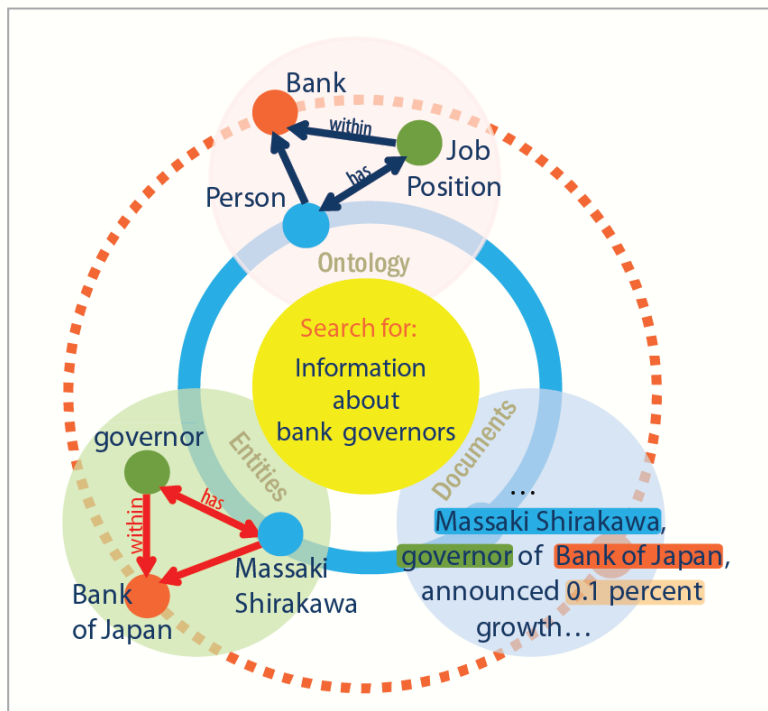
Bank

within

has

Job Position

Person

Ontology

Search for:

Information about bank governors

governor

Entities

has

within

Massaki Shirakawa

Bank of Japan

Documents

...

Massaki Shirakawa, governor of Bank of Japan, announced 0.1 percent growth…